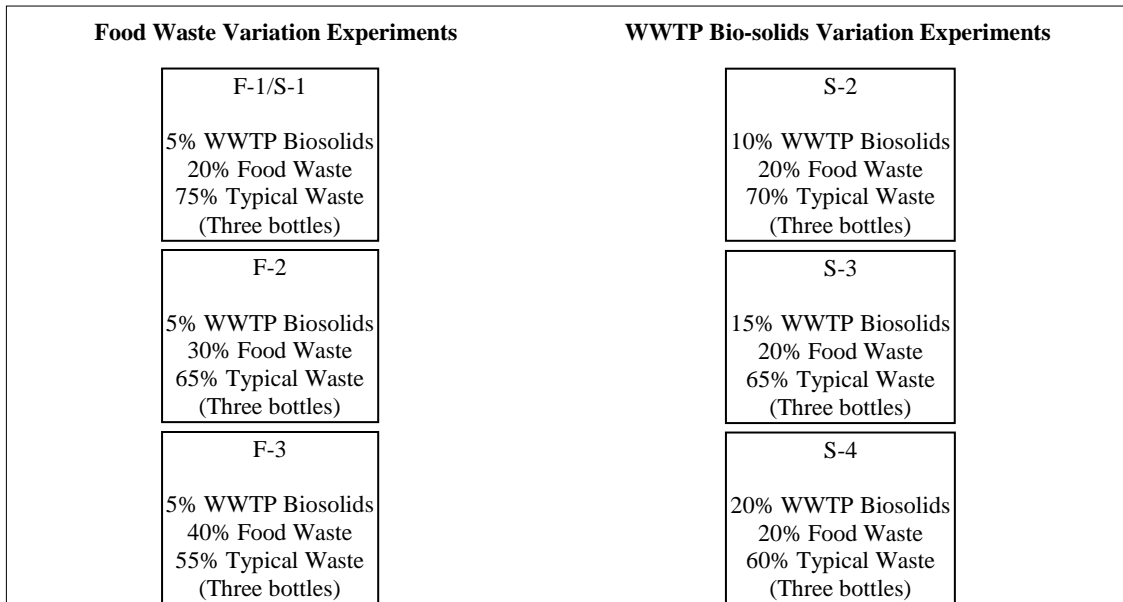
Food Waste Variation Experiments

F-1/S-1

5% WWTP Biosolids
20% Food Waste
75% Typical Waste
(Three bottles)

F-2

5% WWTP Biosolids
30% Food Waste
65% Typical Waste
(Three bottles)

F-3

5% WWTP Biosolids
40% Food Waste
55% Typical Waste
(Three bottles)

WWTP Bio-solids Variation Experiments

S-2

10% WWTP Biosolids
20% Food Waste
70% Typical Waste
(Three bottles)

S-3

15% WWTP Biosolids
20% Food Waste
65% Typical Waste
(Three bottles)

S-4

20% WWTP Biosolids
20% Food Waste
60% Typical Waste
(Three bottles)